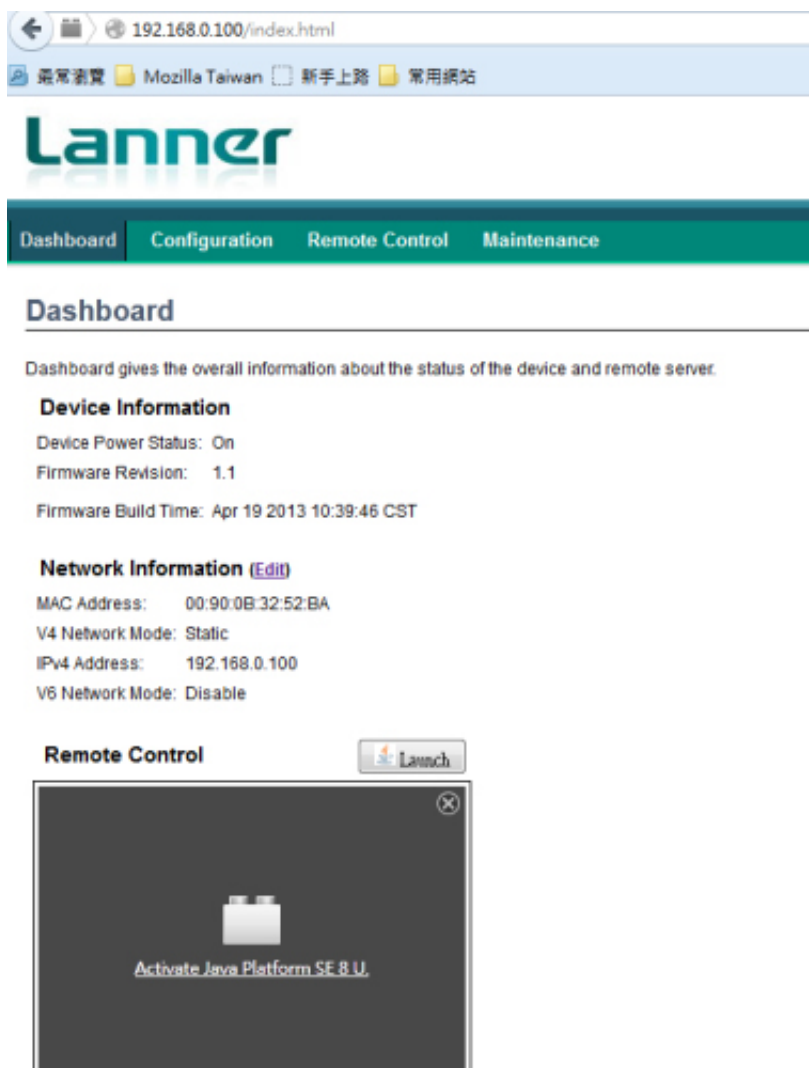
192.168.0.100/index.html

最常瀏覽 Mozilla Taiwan 新手上路 常用網站

Lanner

Dashboard Configuration Remote Control Maintenance

Dashboard

Dashboard gives the overall information about the status of the device and remote server.

Device Information

Device Power Status: On
Firmware Revision: 1.1
Firmware Build Time: Apr 19 2013 10:39:46 CST

Network Information (Edit)

MAC Address: 00:90:0B:32:52:BA
V4 Network Mode: Static
IPv4 Address: 192.168.0.100
V6 Network Mode: Disable

Remote Control

Launch

Activate Java Platform SE 8 U.